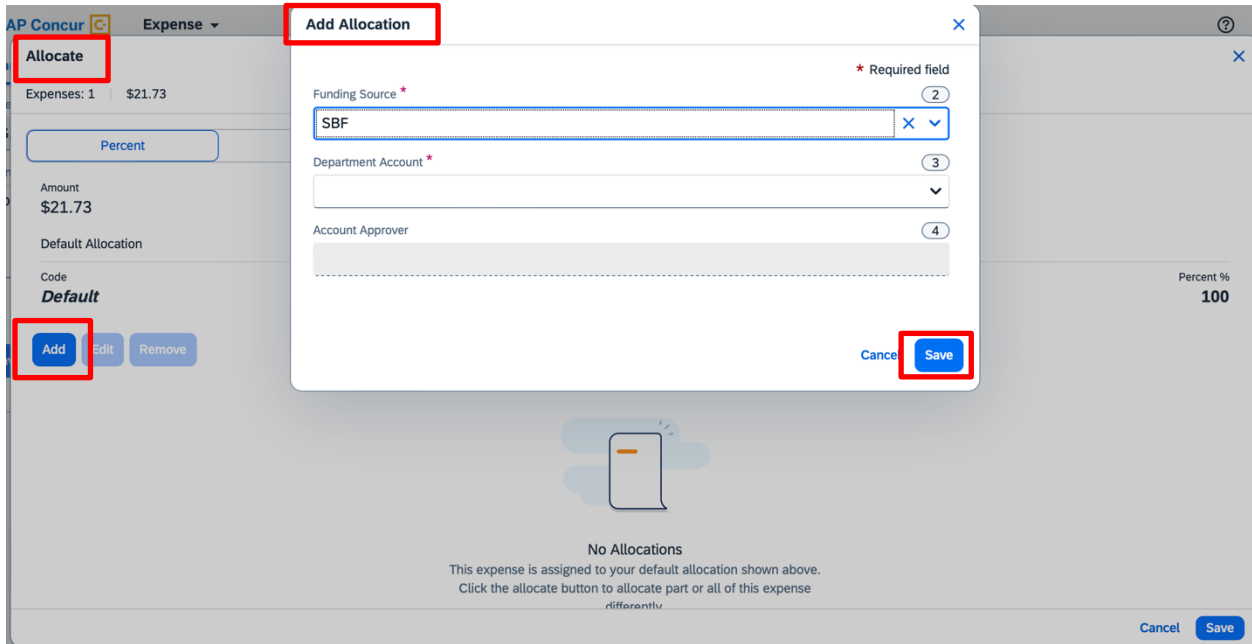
AP Concur

Expense

Allocate

Expenses: 1 | $21.73

Percent

Amount
$21.73

Default Allocation

Code
Default

Percent %
100

Add Edit Remove

Add Allocation

* Required field

Funding Source * 2
SBF

Department Account * 3

Account Approver 4

Cancel Save

No Allocations
This expense is assigned to your default allocation shown above.
Click the allocate button to allocate part or all of this expense differently

Cancel Save